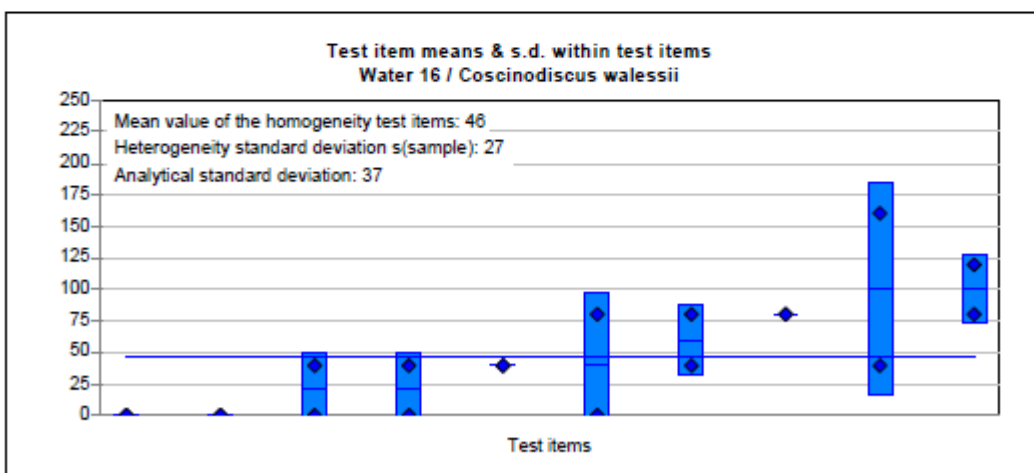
Test item means & s.d. within test items
Water 16 / Coscinodiscus walessii

Mean value of the homogeneity test items: 46
Heterogeneity standard deviation s(sample): 27
Analytical standard deviation: 37

250
225
200
175
150
125
100
75
50
25
0

Test items